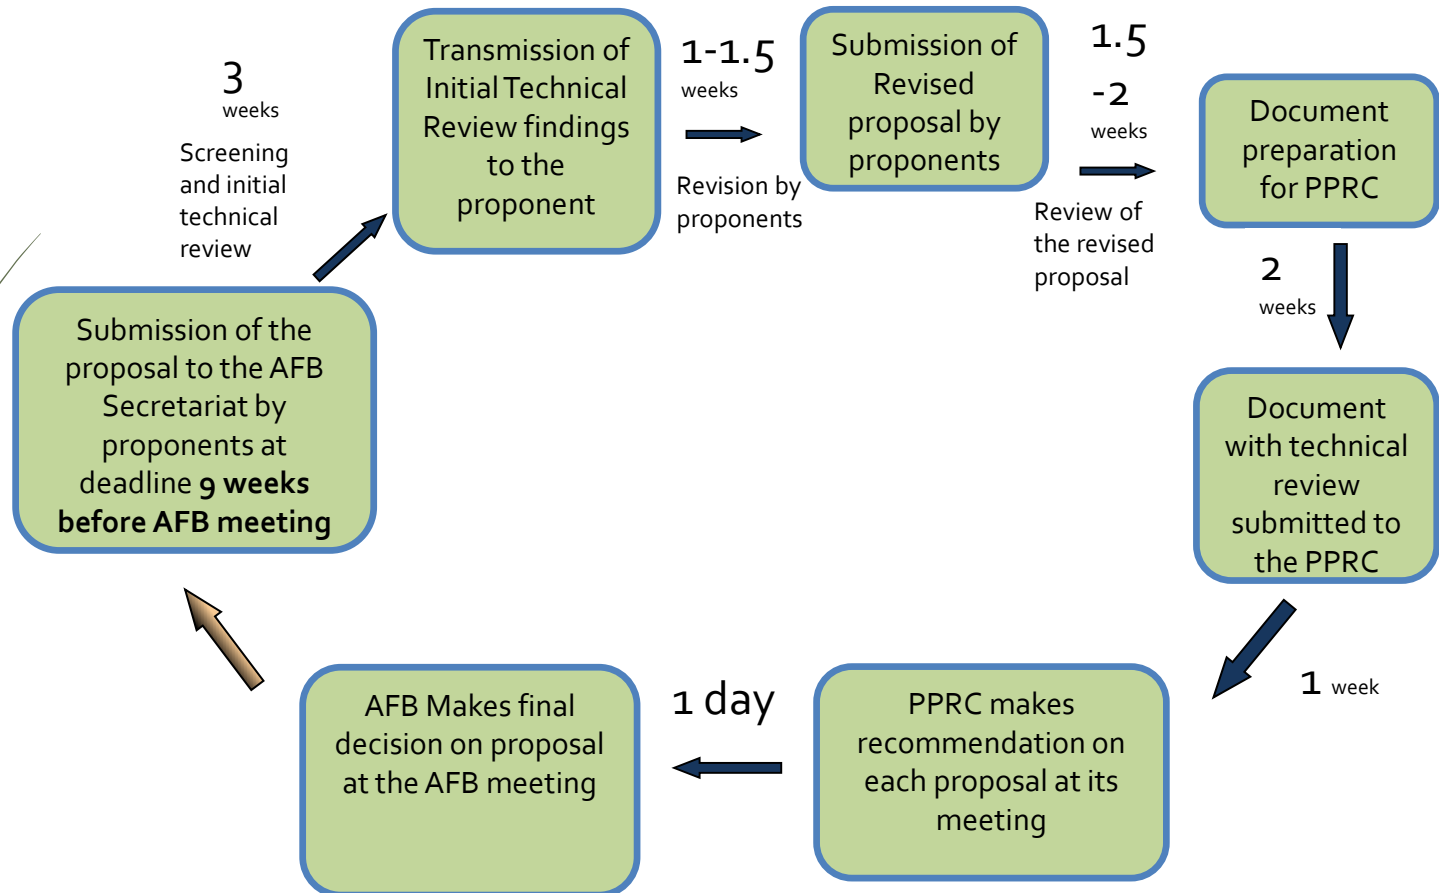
3 weeks

Screening and initial technical review

Transmission of Initial Technical Review findings to the proponent

1-1.5 weeks

Revision by proponents

Submission of Revised proposal by proponents

1.5 -2 weeks

Review of the revised proposal

Document preparation for PPRC

2 weeks

Document with technical review submitted to the PPRC

1 week

PPRC makes recommendation on each proposal at its meeting

1 day

AFB Makes final decision on proposal at the AFB meeting

Submission of the proposal to the AFB Secretariat by proponents at deadline **9 weeks before AFB meeting**